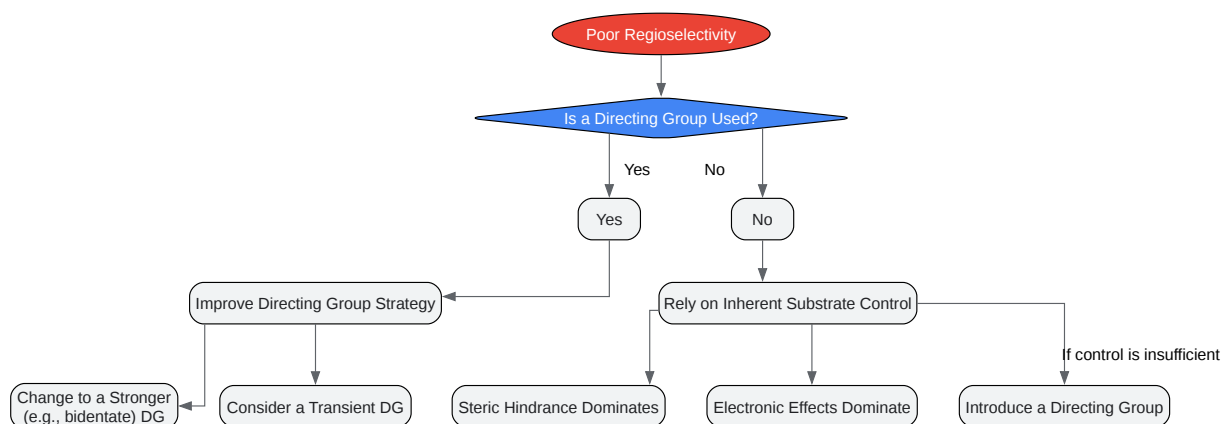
Poor Regioselectivity

Is a Directing Group Used?

Yes

No

Yes

No

Improve Directing Group Strategy

Rely on Inherent Substrate Control

If control is insufficient

Change to a Stronger (e.g., bidentate) DG

Consider a Transient DG

Steric Hindrance Dominates

Electronic Effects Dominate

Introduce a Directing Group